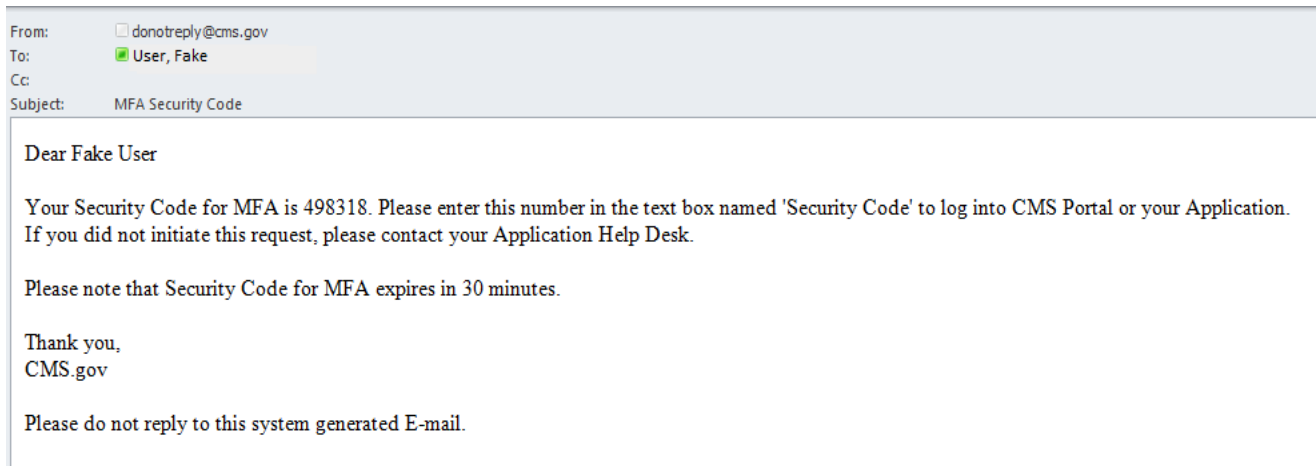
From: donotreply@cms.gov
To: User, Fake
Cc:
Subject: MFA Security Code

Dear Fake User

Your Security Code for MFA is 498318. Please enter this number in the text box named 'Security Code' to log into CMS Portal or your Application. If you did not initiate this request, please contact your Application Help Desk.

Please note that Security Code for MFA expires in 30 minutes.

Thank you,
CMS.gov

Please do not reply to this system generated E-mail.